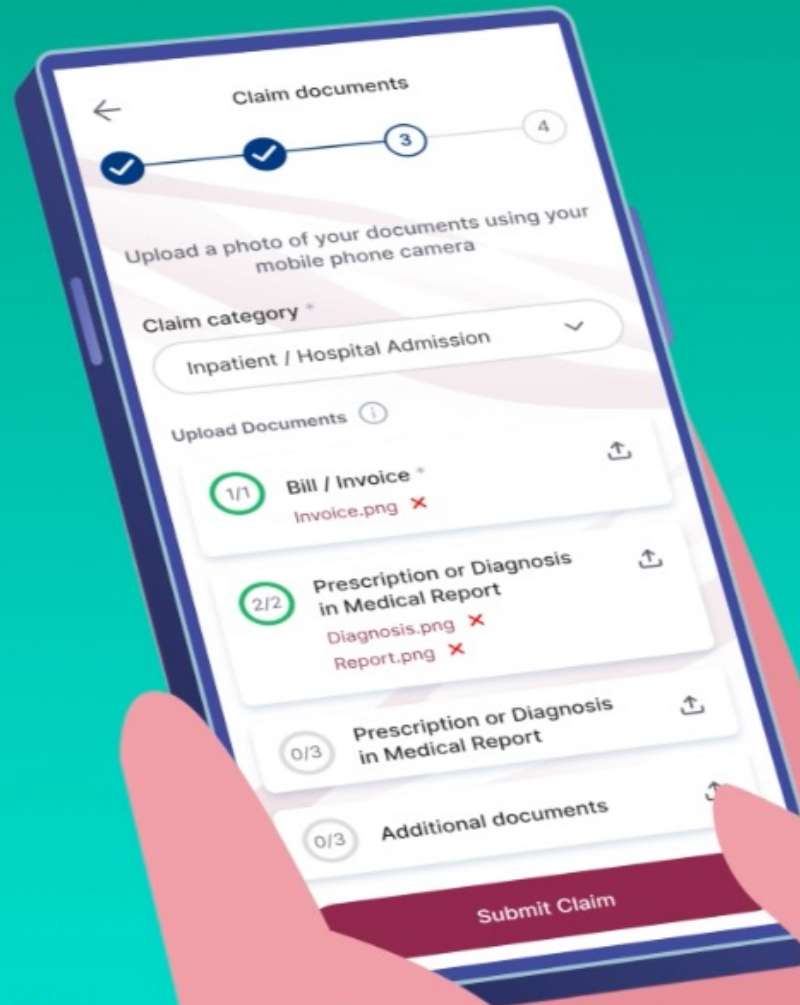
Claim documents

3

4

Upload a photo of your documents using your mobile phone camera

Claim category *

Inpatient / Hospital Admission

Upload Documents

1/1 Bill / Invoice *

Invoice.png

2/2 Prescription or Diagnosis in Medical Report

Diagnosis.png

Report.png

0/3 Prescription or Diagnosis in Medical Report

0/3 Additional documents

Submit Claim